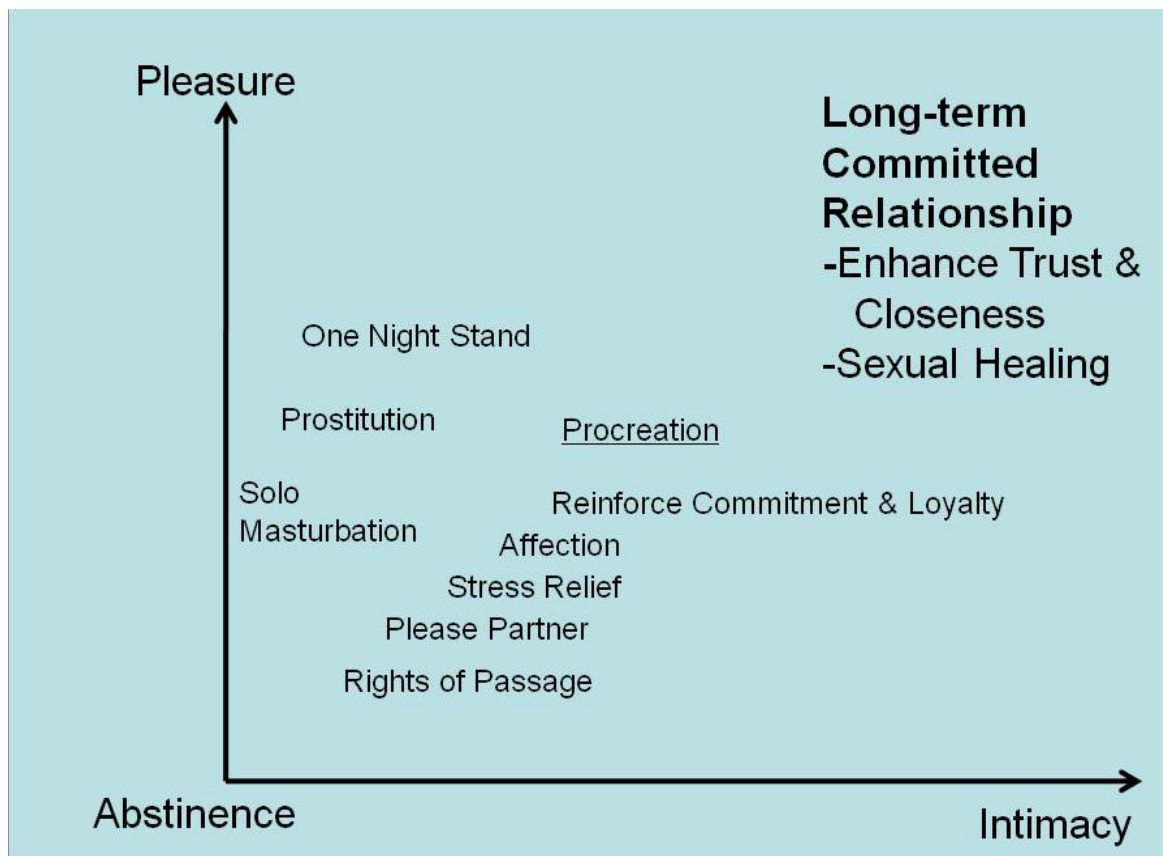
Pleasure

Long-term Committed Relationship
-Enhance Trust & Closeness
-Sexual Healing

One Night Stand

Prostitution

Procreation

Solo Masturbation

Reinforce Commitment & Loyalty

Affection

Stress Relief

Please Partner

Rights of Passage

Abstinence

Intimacy